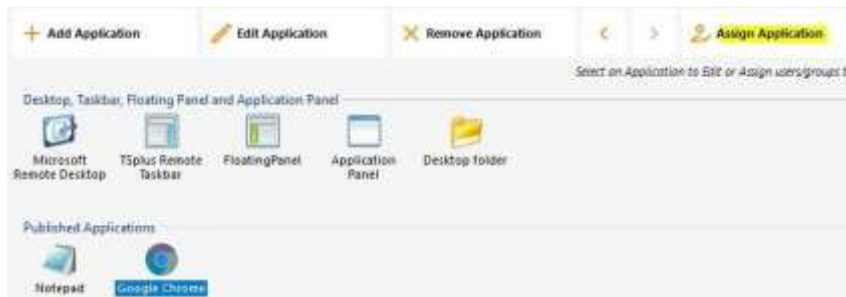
+ Add Application

Edit Application

Remove Application

<

>

Assign Application

Select an Application to Edit or Assign users/groups t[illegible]

Desktop, Taskbar, Floating Panel and Application Panel

Microsoft Remote Desktop

TSplus Remote Taskbar

FloatingPanel

Application Panel

Desktop folder

Published Applications

Notepad

Google Chrome